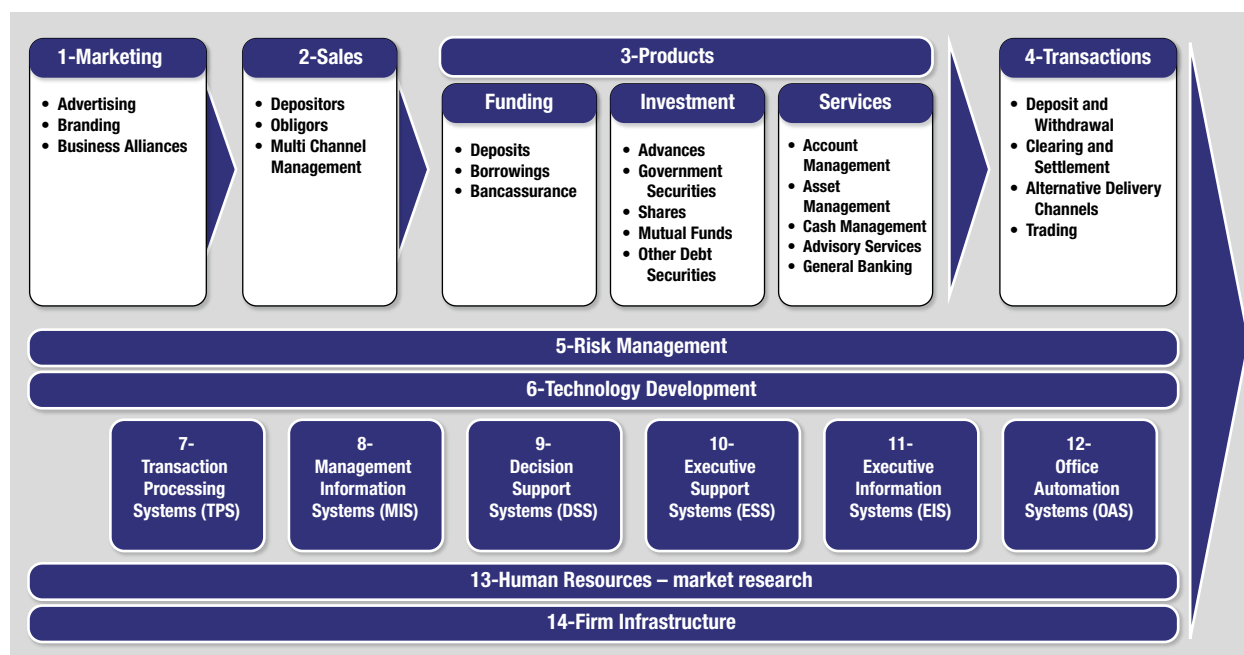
1-Marketing

- Advertising
- Branding
- Business Alliances

2-Sales

- Depositors
- Obligors
- Multi Channel Management

3-Products

Funding

- Deposits
- Borrowings
- Bancassurance

Investment

- Advances
- Government Securities
- Shares
- Mutual Funds
- Other Debt Securities

Services

- Account Management
- Asset Management
- Cash Management
- Advisory Services
- General Banking

4-Transactions

- Deposit and Withdrawal
- Clearing and Settlement
- Alternative Delivery Channels
- Trading

5-Risk Management

6-Technology Development

7- Transaction Processing Systems (TPS)

8- Management Information Systems (MIS)

9- Decision Support Systems (DSS)

10- Executive Support Systems (ESS)

11- Executive Information Systems (EIS)

12- Office Automation Systems (OAS)

13-Human Resources – market research

14-Firm Infrastructure